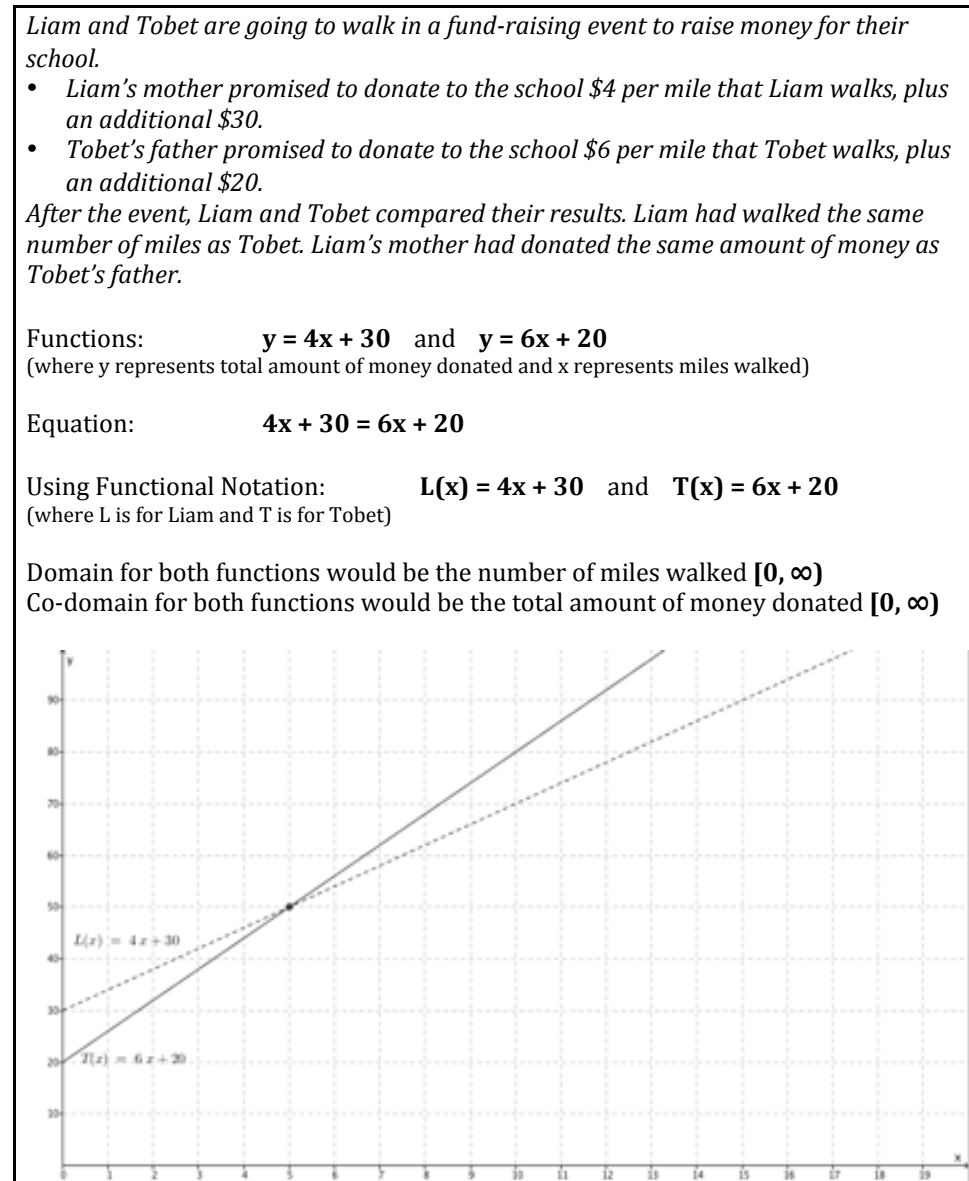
Liam and Tobet are going to walk in a fund-raising event to raise money for their school.

- Liam's mother promised to donate to the school \$4 per mile that Liam walks, plus an additional \$30.
- Tobet's father promised to donate to the school \$6 per mile that Tobet walks, plus an additional \$20.

After the event, Liam and Tobet compared their results. Liam had walked the same number of miles as Tobet. Liam's mother had donated the same amount of money as Tobet's father.

Functions: **$y = 4x + 30$** and **$y = 6x + 20$**
(where y represents total amount of money donated and x represents miles walked)

Equation: **$4x + 30 = 6x + 20$**

Using Functional Notation: **$L(x) = 4x + 30$** and **$T(x) = 6x + 20$**
(where L is for Liam and T is for Tobet)

Domain for both functions would be the number of miles walked **$[0, \infty)$**
Co-domain for both functions would be the total amount of money donated **$[0, \infty)$**

y
90
80
70
60
50
$L(x) = 4x + 30$
40
30
$T(x) = 6x + 20$
20
10
0 1 2 3 4 5 6 7 8 9 10 11 12 13 14 15 16 17 18 19
x